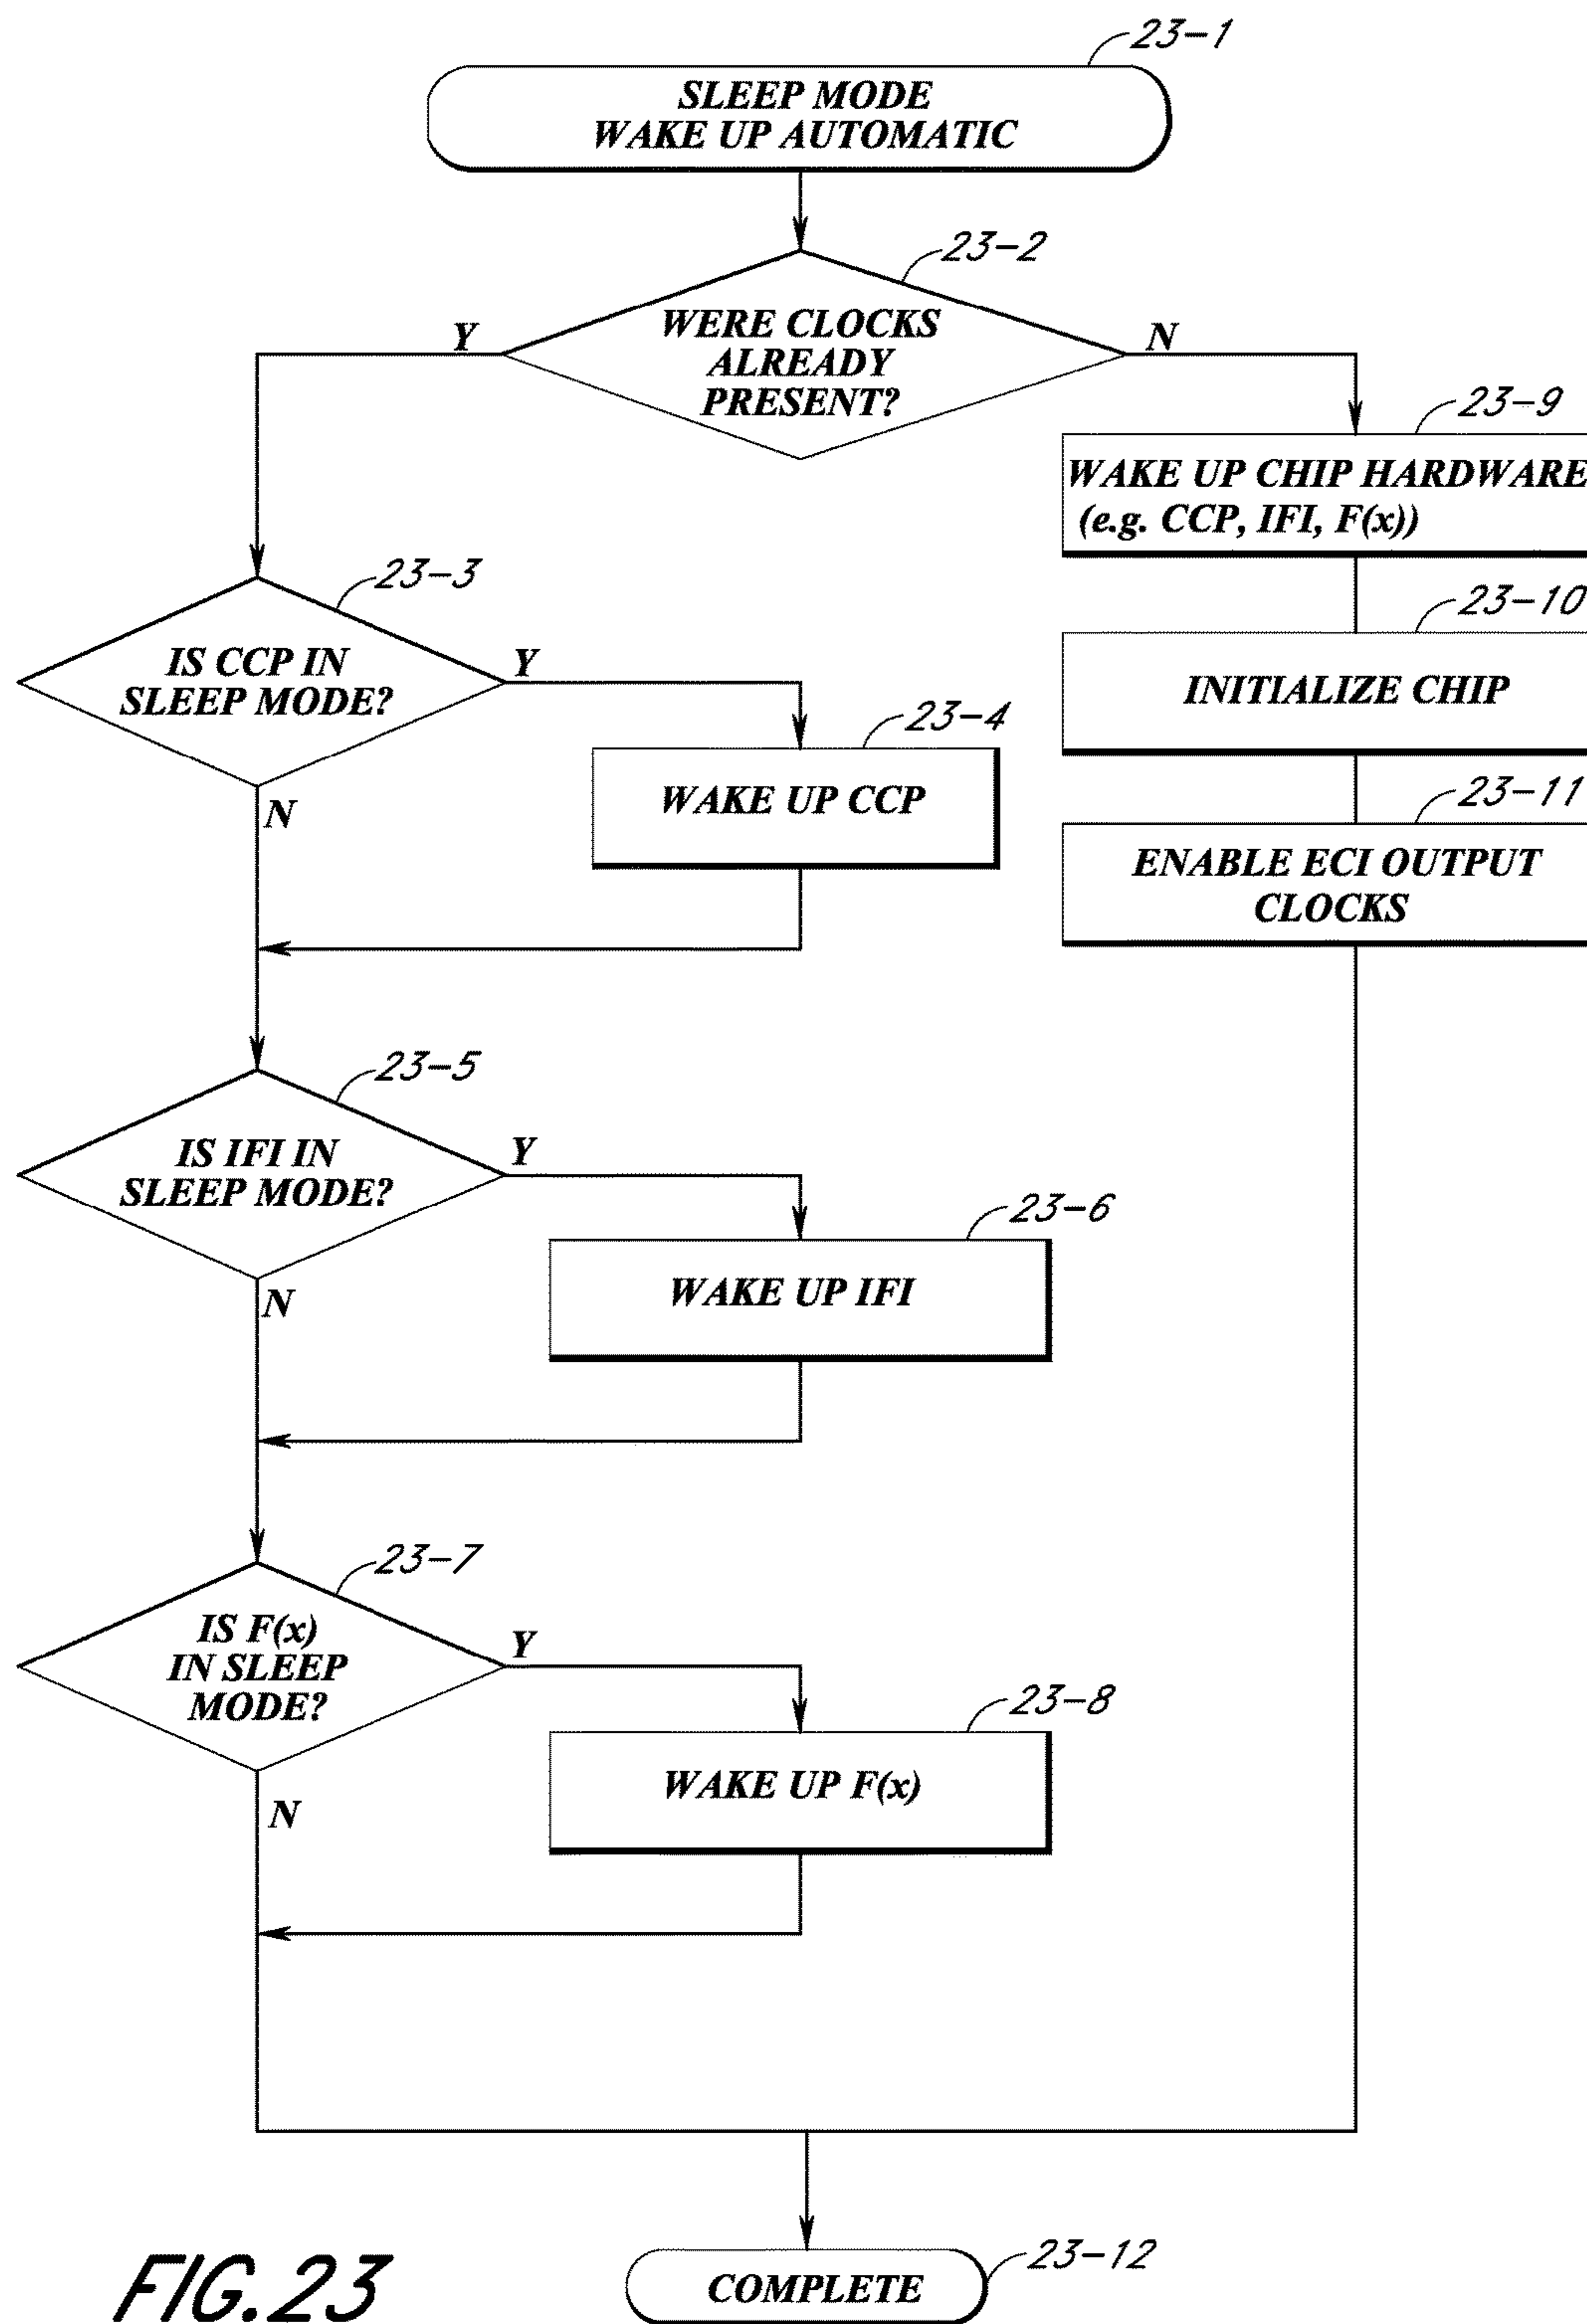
23-1

SLEEP MODE
WAKE UP AUTOMATIC

23-2

WERE CLOCKS ALREADY PRESENT?

Y

N

23-9

WAKE UP CHIP HARDWARE (e.g. CCP, IFI, F(x))

23-10

INITIALIZE CHIP

23-11

ENABLE ECI OUTPUT CLOCKS

23-3

IS CCP IN SLEEP MODE?

Y

23-4

WAKE UP CCP

N

23-5

IS IFI IN SLEEP MODE?

Y

23-6

WAKE UP IFI

N

23-7

IS F(x) IN SLEEP MODE?

Y

23-8

WAKE UP F(x)

N

FIG.23

COMPLETE

23-12